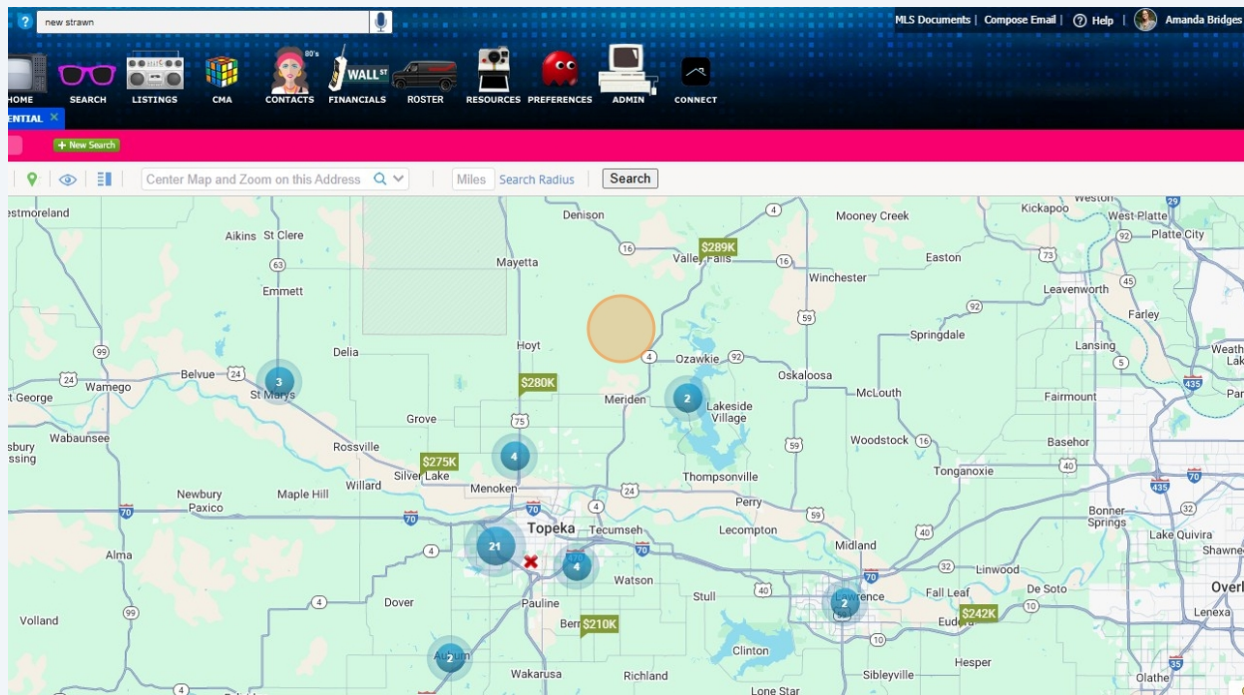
? new strawn

MLS Documents | Compose Email | Help | Amanda Bridges

HOME SEARCH LISTINGS CMA CONTACTS FINANCIALS ROSTER RESOURCES PREFERENCES ADMIN CONNECT

80's WALL ST

ENTIAL ×

+ New Search

Center Map and Zoom on this Address Miles Search Radius Search

estmoreland Aikins St Clere 63 Emmett 99 Delia 24 Wamego Belvue 24 3 St Marys t George Wabaunsee sbury ssing Rossville Newbury Paxico Maple Hill Willard 70 Alma 99 Volland Dover 4 Denison 16 Mayetta Hoyt $280K 75 Grove 4 $275K Silver Lake Menoken 70 Topeka 21 4 Tecumseh 70 Watson Pauline Berr $210K 2 Auburn Wakarusa 4 Richland $289K Valley Falls 16 4 Meriden Ozawkie 92 2 Lakeside Village Thompsonville 24 Perry 59 Lecompton Stull 40 Clinton Lone Star Mooney Creek 59 Winchester Oskaloosa McLouth Woodstock 16 Tonganoxie Midland 70 2 Lawrence 10 Sibleyville Fall Leaf $242K Eudora Linwood 32 De Soto 10 Hesper Kickapoo Weston West Platte 92 Platte City Easton 73 45 Leavenworth 92 Springdale Farley Lansing 5 435 Fairmount Basehor 40 435 70 Bonner Springs 32 Lake Quivira Shawne Overl Lenexa 35 Olathe Weath Lak Par